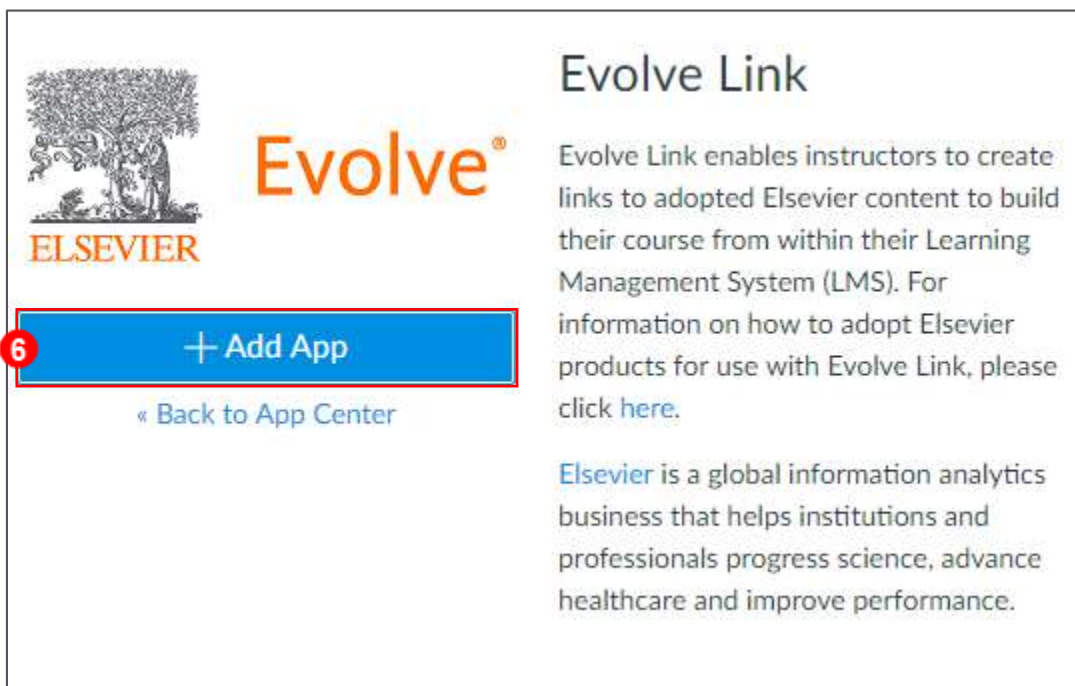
ELSEVIER

Evolve®

6

+ Add App

« Back to App Center

Evolve Link

Evolve Link enables instructors to create links to adopted Elsevier content to build their course from within their Learning Management System (LMS). For information on how to adopt Elsevier products for use with Evolve Link, please click here.

Elsevier is a global information analytics business that helps institutions and professionals progress science, advance healthcare and improve performance.